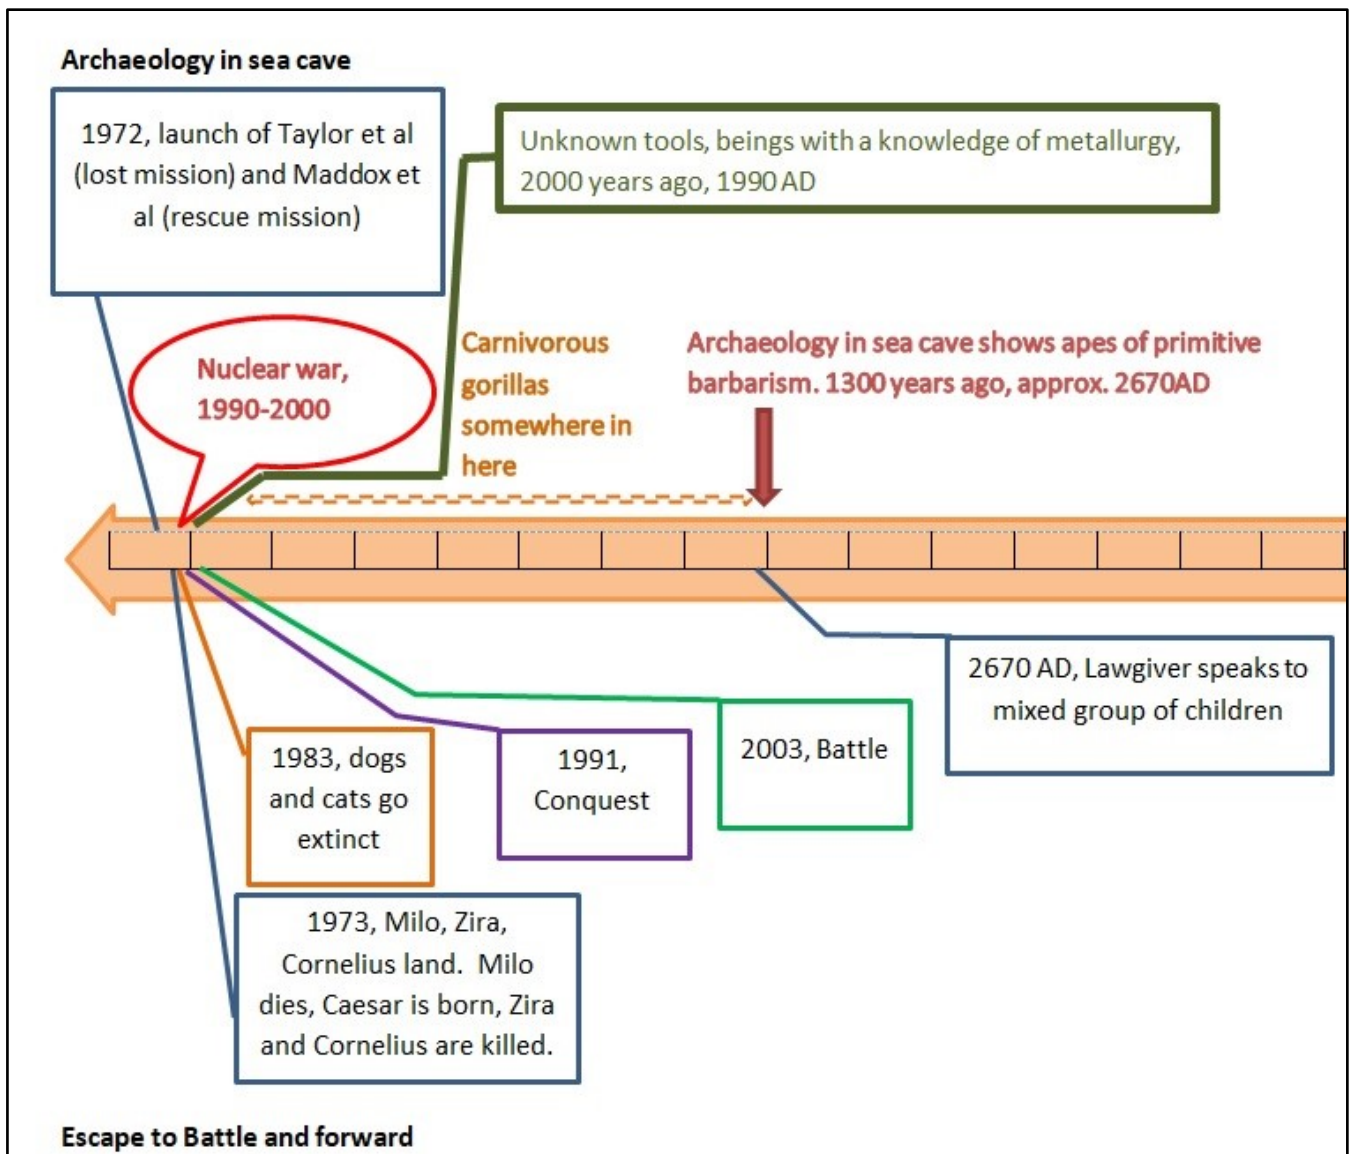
Archaeology in sea cave

1972, launch of Taylor et al (lost mission) and Maddox et al (rescue mission)

Unknown tools, beings with a knowledge of metallurgy, 2000 years ago, 1990 AD

Nuclear war, 1990-2000

Carnivorous gorillas somewhere in here

Archaeology in sea cave shows apes of primitive barbarism. 1300 years ago, approx. 2670AD

2670 AD, Lawgiver speaks to mixed group of children

2003, Battle

1991, Conquest

1983, dogs and cats go extinct

1973, Milo, Zira, Cornelius land. Milo dies, Caesar is born, Zira and Cornelius are killed.

Escape to Battle and forward